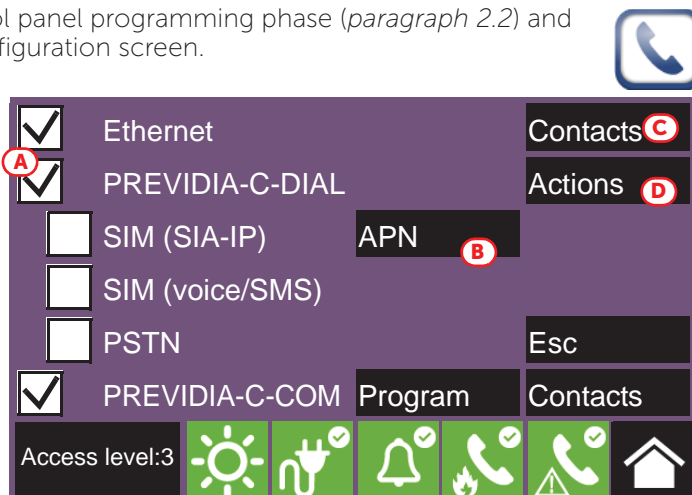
l panel programming phase (*paragraph 2.2*) and figuration screen.

Ethernet
Contacts C
A
PREVIDIA-C-DIAL
Actions D
SIM (SIA-IP)
APN B
SIM (voice/SMS)
PSTN
Esc
PREVIDIA-C-COM
Program
Contacts
Access level:3